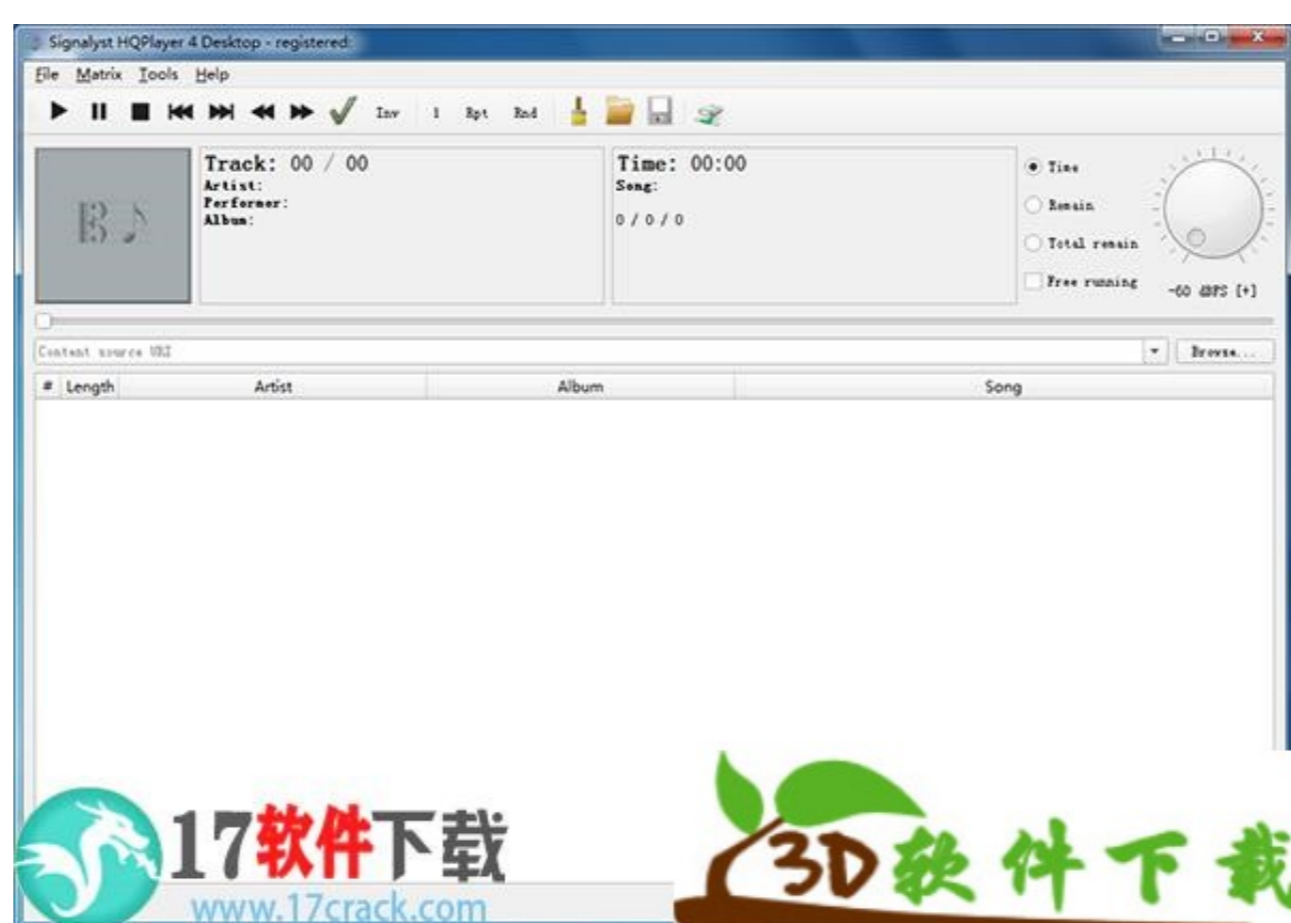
Signalyst HQPlayer 4 Desktop - registered

File Matrix Tools Help

Inv 1 Rpt Rnd

Track: 00 / 00
Artist:
Performer:
Album:

Time: 00:00
Song:
0 / 0 / 0

Time
Remain
Total remain
Free running

-60 dBFS [+]

Content source URI

Browse...

| # | Length | Artist | Album | Song |
|---|---|---|---|---|

17软件下载
www.17crack.com

3D软件下载